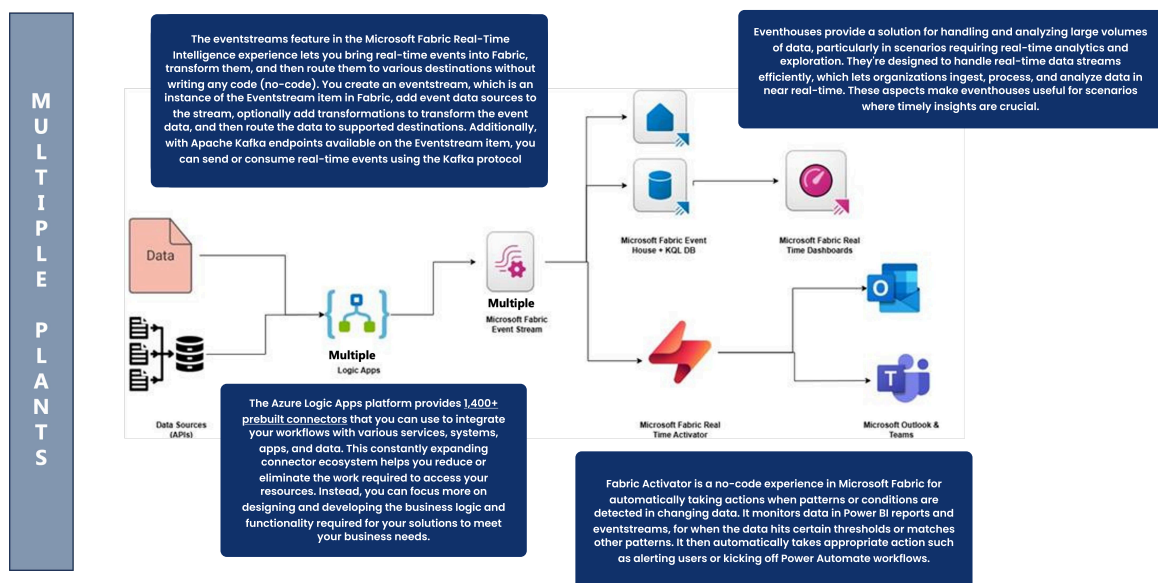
MULTIPLE PLANTS

The eventstreams feature in the Microsoft Fabric Real-Time Intelligence experience lets you bring real-time events into Fabric, transform them, and then route them to various destinations without writing any code (no-code). You create an eventstream, which is an instance of the Eventstream item in Fabric, add event data sources to the stream, optionally add transformations to transform the event data, and then route the data to supported destinations. Additionally, with Apache Kafka endpoints available on the Eventstream item, you can send or consume real-time events using the Kafka protocol

Eventhouses provide a solution for handling and analyzing large volumes of data, particularly in scenarios requiring real-time analytics and exploration. They're designed to handle real-time data streams efficiently, which lets organizations ingest, process, and analyze data in near real-time. These aspects make eventhouses useful for scenarios where timely insights are crucial.

Data

Data Sources (APIs)

Multiple
Logic Apps

Multiple
Microsoft Fabric Event Stream

Microsoft Fabric Event House + KQL DB

Microsoft Fabric Real Time Dashboards

Microsoft Fabric Real Time Activator

Microsoft Outlook & Teams

The Azure Logic Apps platform provides 1,400+ prebuilt connectors that you can use to integrate your workflows with various services, systems, apps, and data. This constantly expanding connector ecosystem helps you reduce or eliminate the work required to access your resources. Instead, you can focus more on designing and developing the business logic and functionality required for your solutions to meet your business needs.

Fabric Activator is a no-code experience in Microsoft Fabric for automatically taking actions when patterns or conditions are detected in changing data. It monitors data in Power BI reports and eventstreams, for when the data hits certain thresholds or matches other patterns. It then automatically takes appropriate action such as alerting users or kicking off Power Automate workflows.